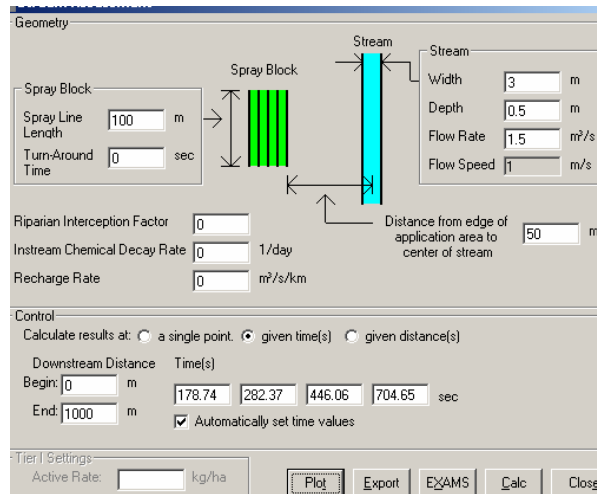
Geometry

Spray Block

Stream

Stream
Width 3 m
Depth 0.5 m
Flow Rate 1.5 m³/s
Flow Speed 1 m/s

Spray Block
Spray Line Length 100 m
Turn-Around Time 0 sec

Riparian Interception Factor 0
Instream Chemical Decay Rate 0 1/day
Recharge Rate 0 m³/s/km

Distance from edge of application area to center of stream 50 m

Control
Calculate results at: a single point. given time(s) given distance(s)

Downstream Distance
Begin: 0 m
End: 1000 m

Time(s)
178.74 282.37 446.06 704.65 sec
Automatically set time values

Tier I Settings
Active Rate: kg/ha

Plot Export EXAMS Calc Clos